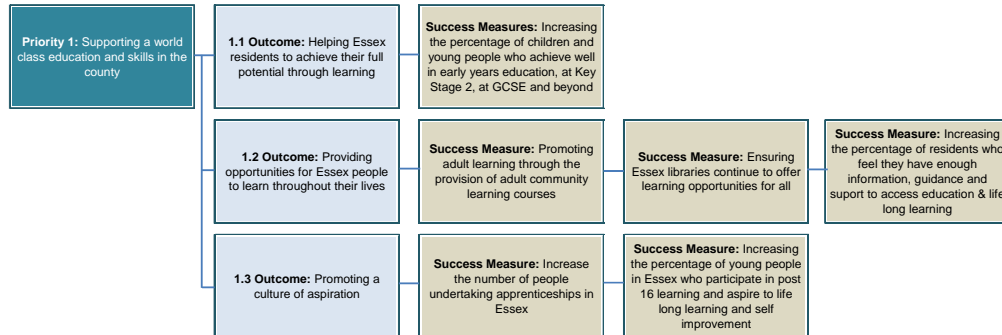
**Priority 1:** Supporting a world class education and skills in the county

**1.1 Outcome:** Helping Essex residents to achieve their full potential through learning

**Success Measures:** Increasing the percentage of children and young people who achieve well in early years education, at Key Stage 2, at GCSE and beyond

**1.2 Outcome:** Providing opportunities for Essex people to learn throughout their lives

**Success Measure:** Promoting adult learning through the provision of adult community learning courses

**Success Measure:** Ensuring Essex libraries continue to offer learning opportunities for all

**Success Measure:** Increasing the percentage of residents who feel they have enough information, guidance and suport to access education & life long learning

**1.3 Outcome:** Promoting a culture of aspiration

**Success Measure:** Increase the number of people undertaking apprenticeships in Essex

**Success Measure:** Increasing the percentage of young people in Essex who participate in post 16 learning and aspire to life long learning and self improvement